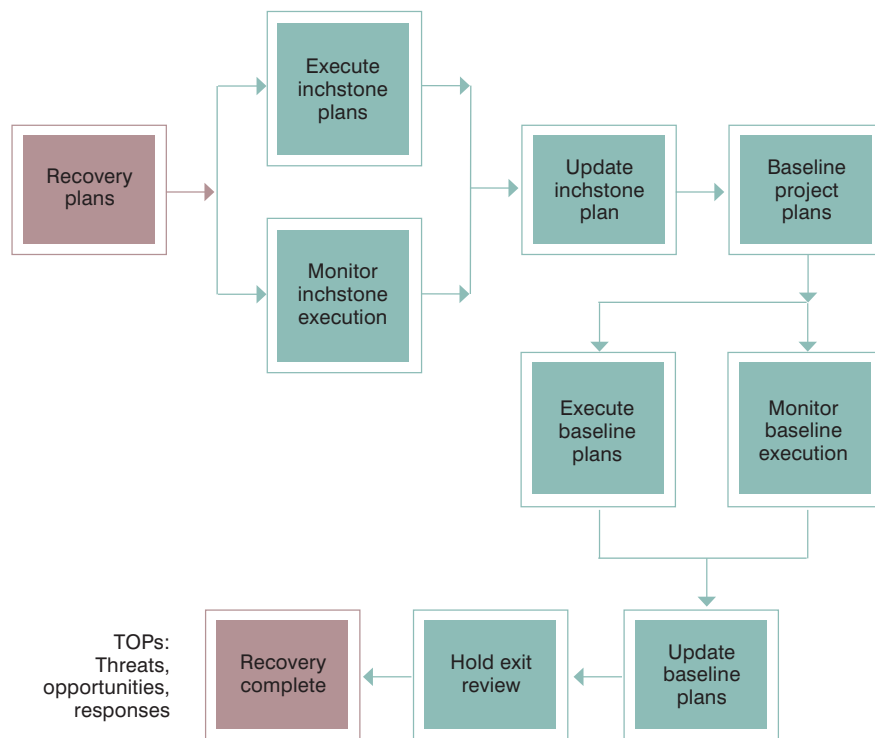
Recovery plans

Execute inchstone plans

Monitor inchstone execution

Update inchstone plan

Baseline project plans

Execute baseline plans

Monitor baseline execution

Update baseline plans

Hold exit review

Recovery complete

TOPs: Threats, opportunities, responses